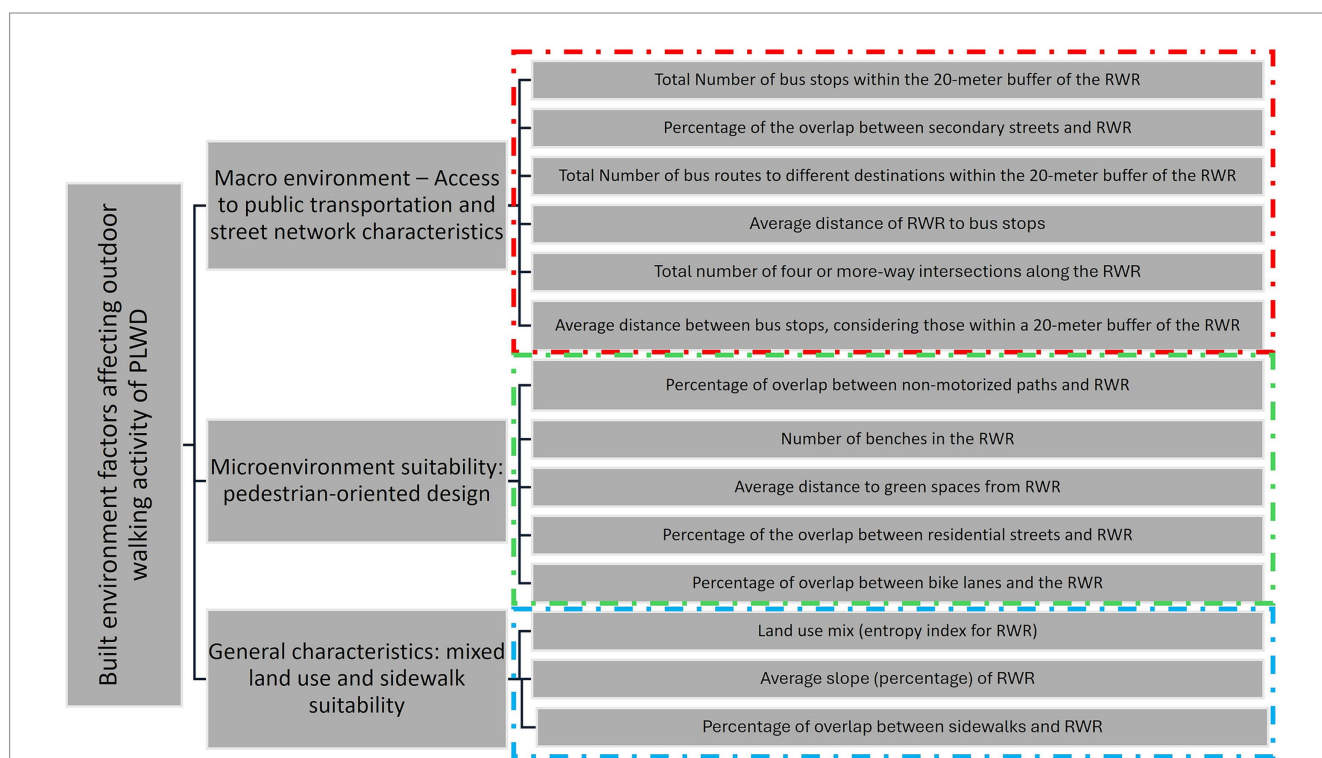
Built environment factors affecting outdoor walking activity of PLWD

Macro environment – Access to public transportation and street network characteristics

Total Number of bus stops within the 20-meter buffer of the RWR

Percentage of the overlap between secondary streets and RWR

Total Number of bus routes to different destinations within the 20-meter buffer of the RWR

Average distance of RWR to bus stops

Total number of four or more-way intersections along the RWR

Average distance between bus stops, considering those within a 20-meter buffer of the RWR

Microenvironment suitability: pedestrian-oriented design

Percentage of overlap between non-motorized paths and RWR

Number of benches in the RWR

Average distance to green spaces from RWR

Percentage of the overlap between residential streets and RWR

Percentage of overlap between bike lanes and the RWR

General characteristics: mixed land use and sidewalk suitability

Land use mix (entropy index for RWR)

Average slope (percentage) of RWR

Percentage of overlap between sidewalks and RWR